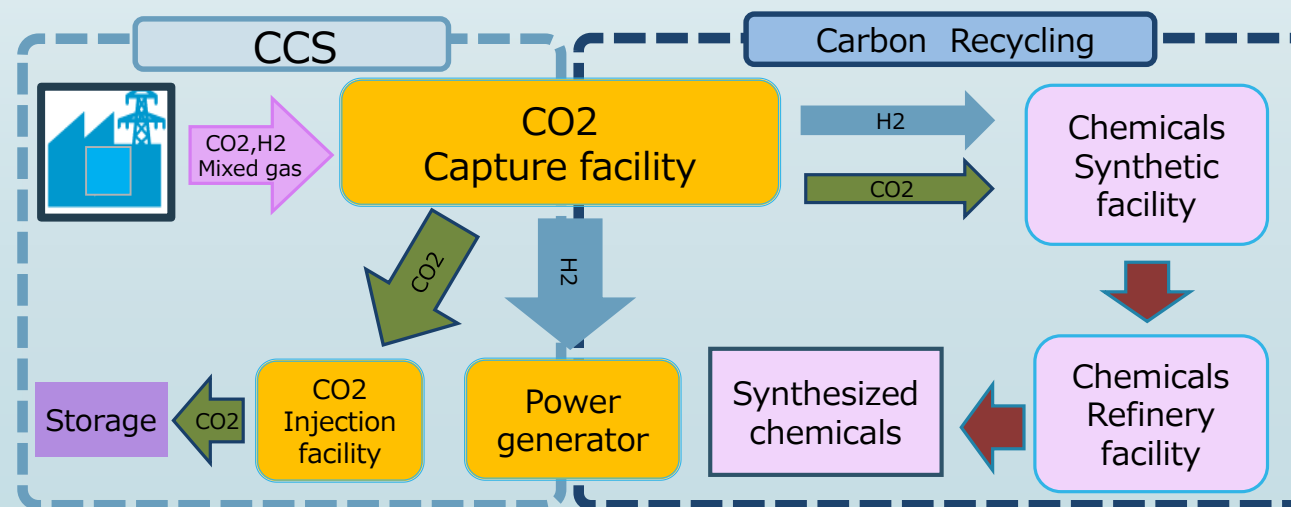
CCS

Carbon Recycling

CO2,H2 Mixed gas

CO2 Capture facility

H2

CO2

Chemicals Synthetic facility

CO2

H2

Chemicals Refinery facility

Synthesized chemicals

Storage

CO2

CO2 Injection facility

Power generator